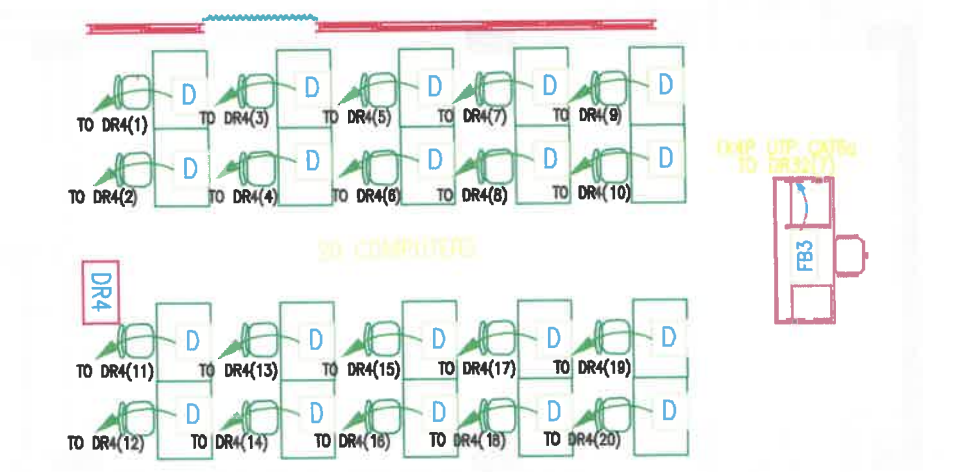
D
TO DR4(1)
D
TO DR4(3)
D
TO DR4(5)
D
TO DR4(7)
D
TO DR4(9)

D
TO DR4(2)
D
TO DR4(4)
D
TO DR4(6)
D
TO DR4(8)
D
TO DR4(10)

1X4P UTP CAT6a
TO DR32(1)

FB3

20 COMPUTERS

DR4

D
TO DR4(11)
D
TO DR4(13)
D
TO DR4(15)
D
TO DR4(17)
D
TO DR4(19)

D
TO DR4(12)
D
TO DR4(14)
D
TO DR4(16)
D
TO DR4(18)
D
TO DR4(20)